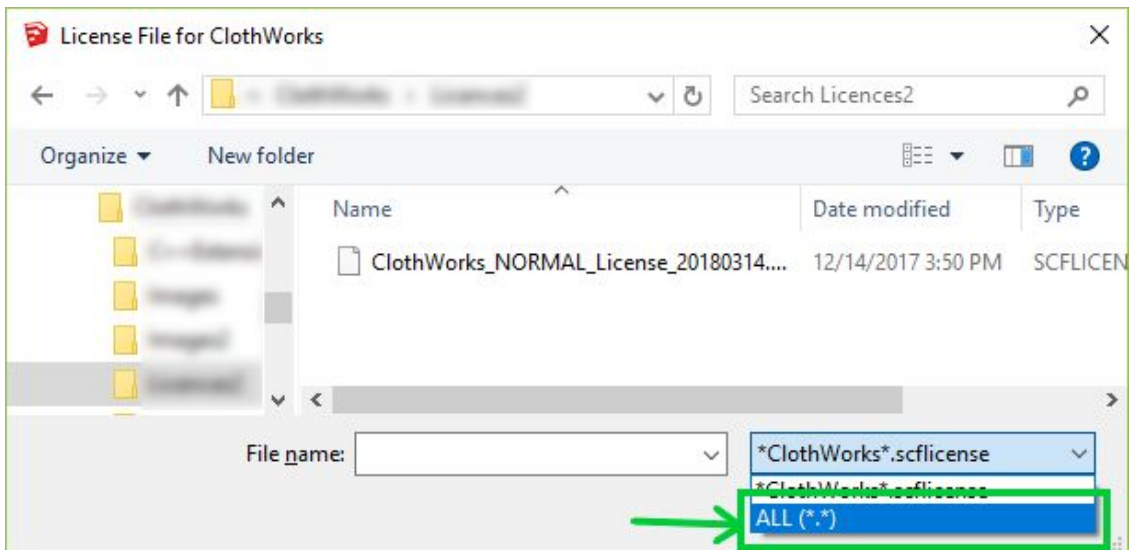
License File for ClothWorks

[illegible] > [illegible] > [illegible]

Search Licences2

Organize ▾ New folder

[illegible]
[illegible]
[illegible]
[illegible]
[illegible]

Name | Date modified | Type

ClothWorks_NORMAL_License_20180314.... 12/14/2017 3:50 PM SCFLICEN

File name:

*ClothWorks*.scflicense

*ClothWorks*.scflicense
ALL (*.*)